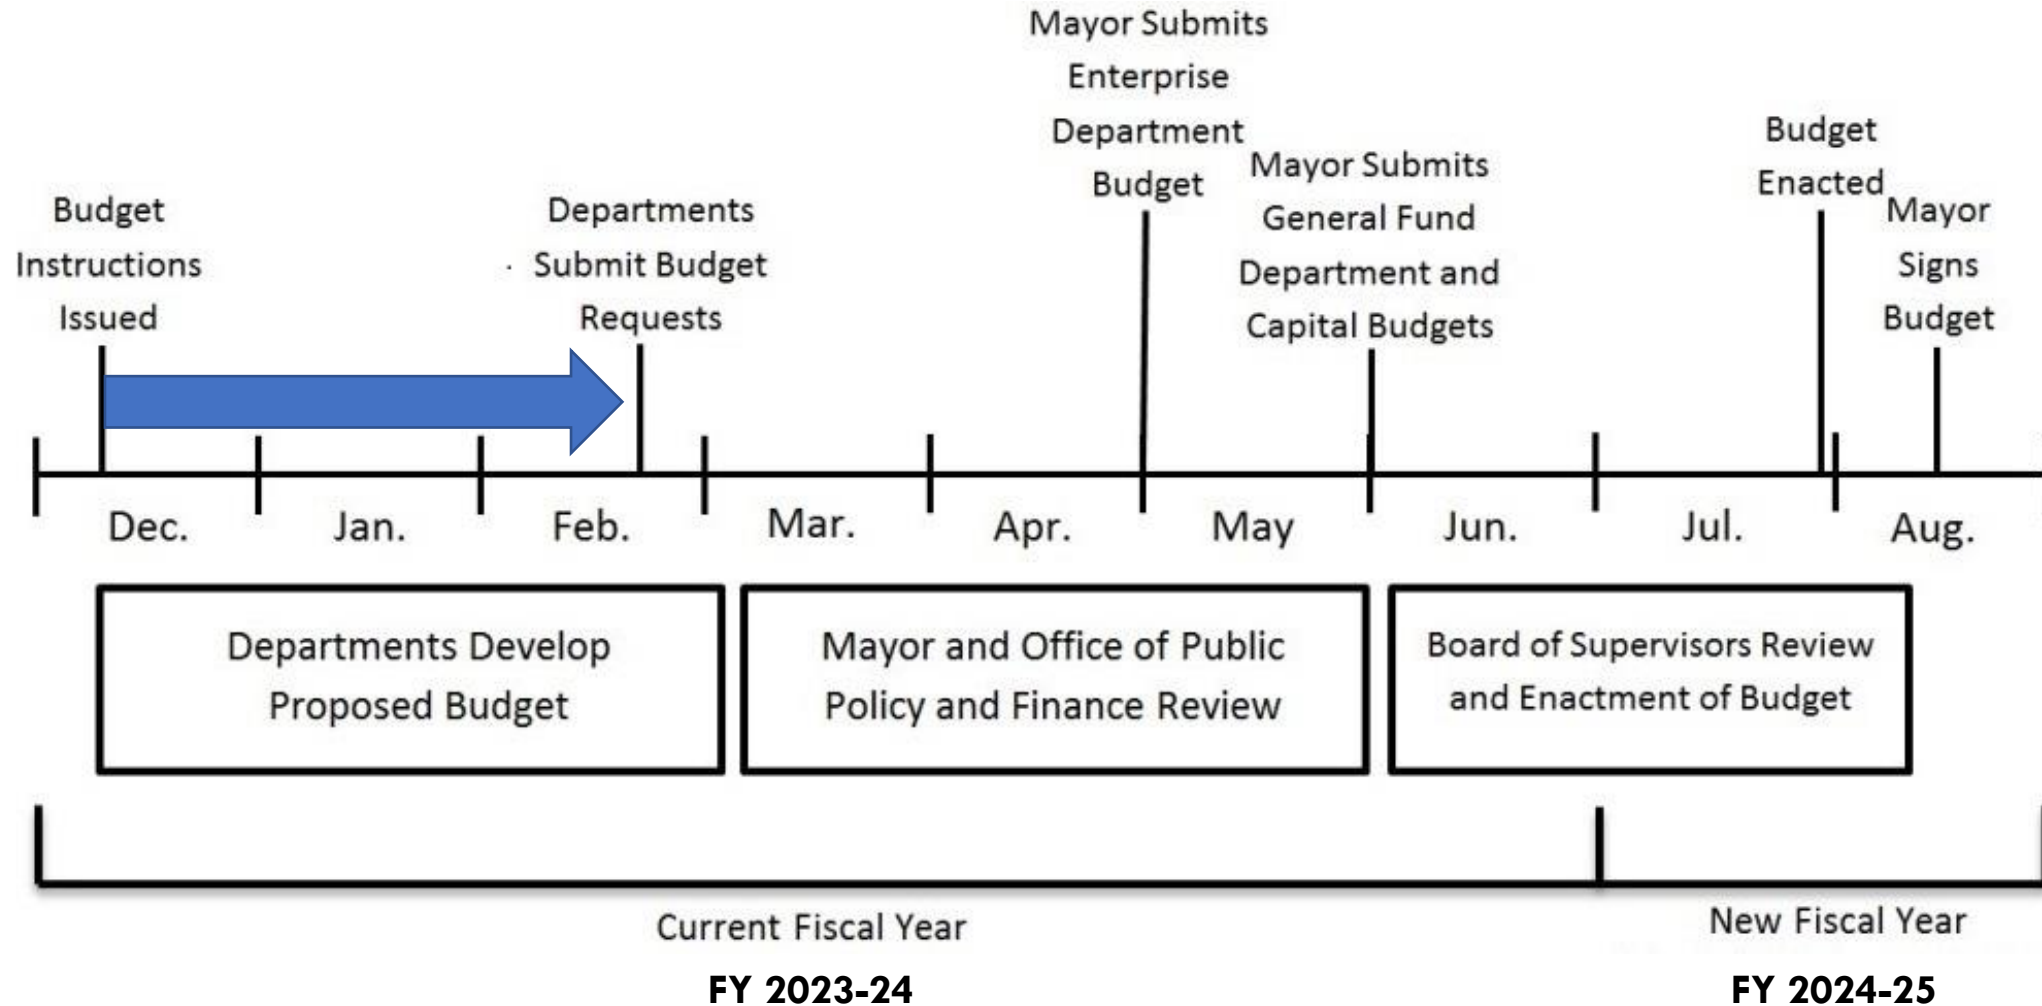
Mayor Submits Enterprise Department Budget

Budget Enacted

Budget Instructions Issued

Departments Submit Budget Requests

Mayor Submits General Fund Department and Capital Budgets

Mayor Signs Budget

Dec.

Jan.

Feb.

Mar.

Apr.

May

Jun.

Jul.

Aug.

Departments Develop Proposed Budget

Mayor and Office of Public Policy and Finance Review

Board of Supervisors Review and Enactment of Budget

Current Fiscal Year

FY 2023-24

New Fiscal Year

FY 2024-25